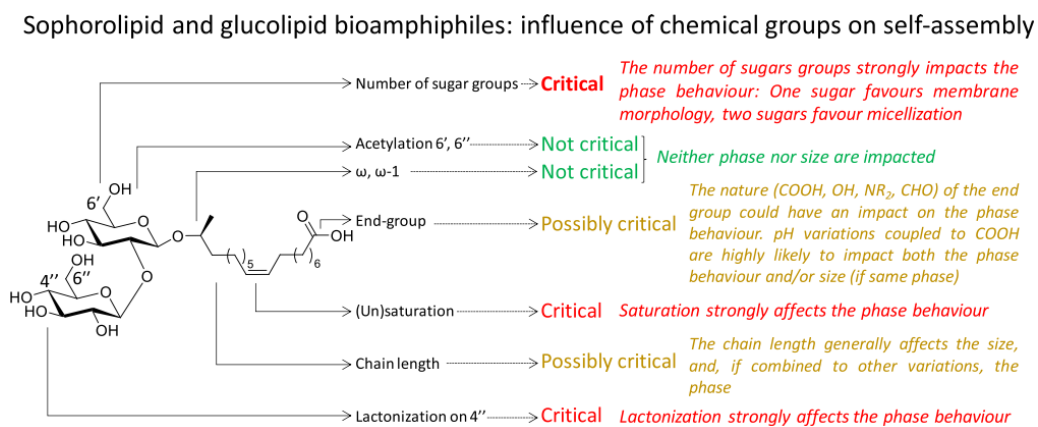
Sophorolipid and glucolipid bioamphiphiles: influence of chemical groups on self-assembly

Number of sugar groups Critical The number of sugars groups strongly impacts the phase behaviour: One sugar favours membrane morphology, two sugars favour micellization

Acetylation 6', 6'' Not critical

ω, ω-1 Not critical

Neither phase nor size are impacted

End-group Possibly critical The nature (COOH, OH, $NR_2$, CHO) of the end group could have an impact on the phase behaviour. pH variations coupled to COOH are highly likely to impact both the phase behaviour and/or size (if same phase)

(Un)saturation Critical Saturation strongly affects the phase behaviour

Chain length Possibly critical The chain length generally affects the size, and, if combined to other variations, the phase

Lactonization on 4'' Critical Lactonization strongly affects the phase behaviour

6' OH HO HO O O O 4'' OH 6'' HO HO O OH O O OH 5 6